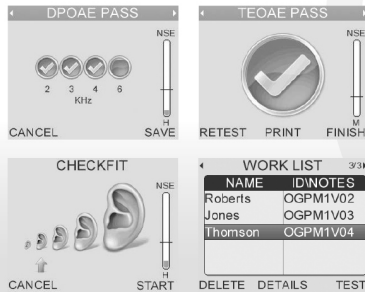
DPOAE PASS
NSE
2 3 4 6
KHz
H
CANCEL SAVE

TEOAE PASS
NSE
M
RETEST PRINT FINISH

CHECKFIT
NSE
H
CANCEL START

WORK LIST 3/3

| NAME | ID\NOTES |
|---|---|
| Roberts | OGPM1V02 |
| Jones | OGPM1V03 |
| Thomson | OGPM1V04 |

DELETE DETAILS TEST